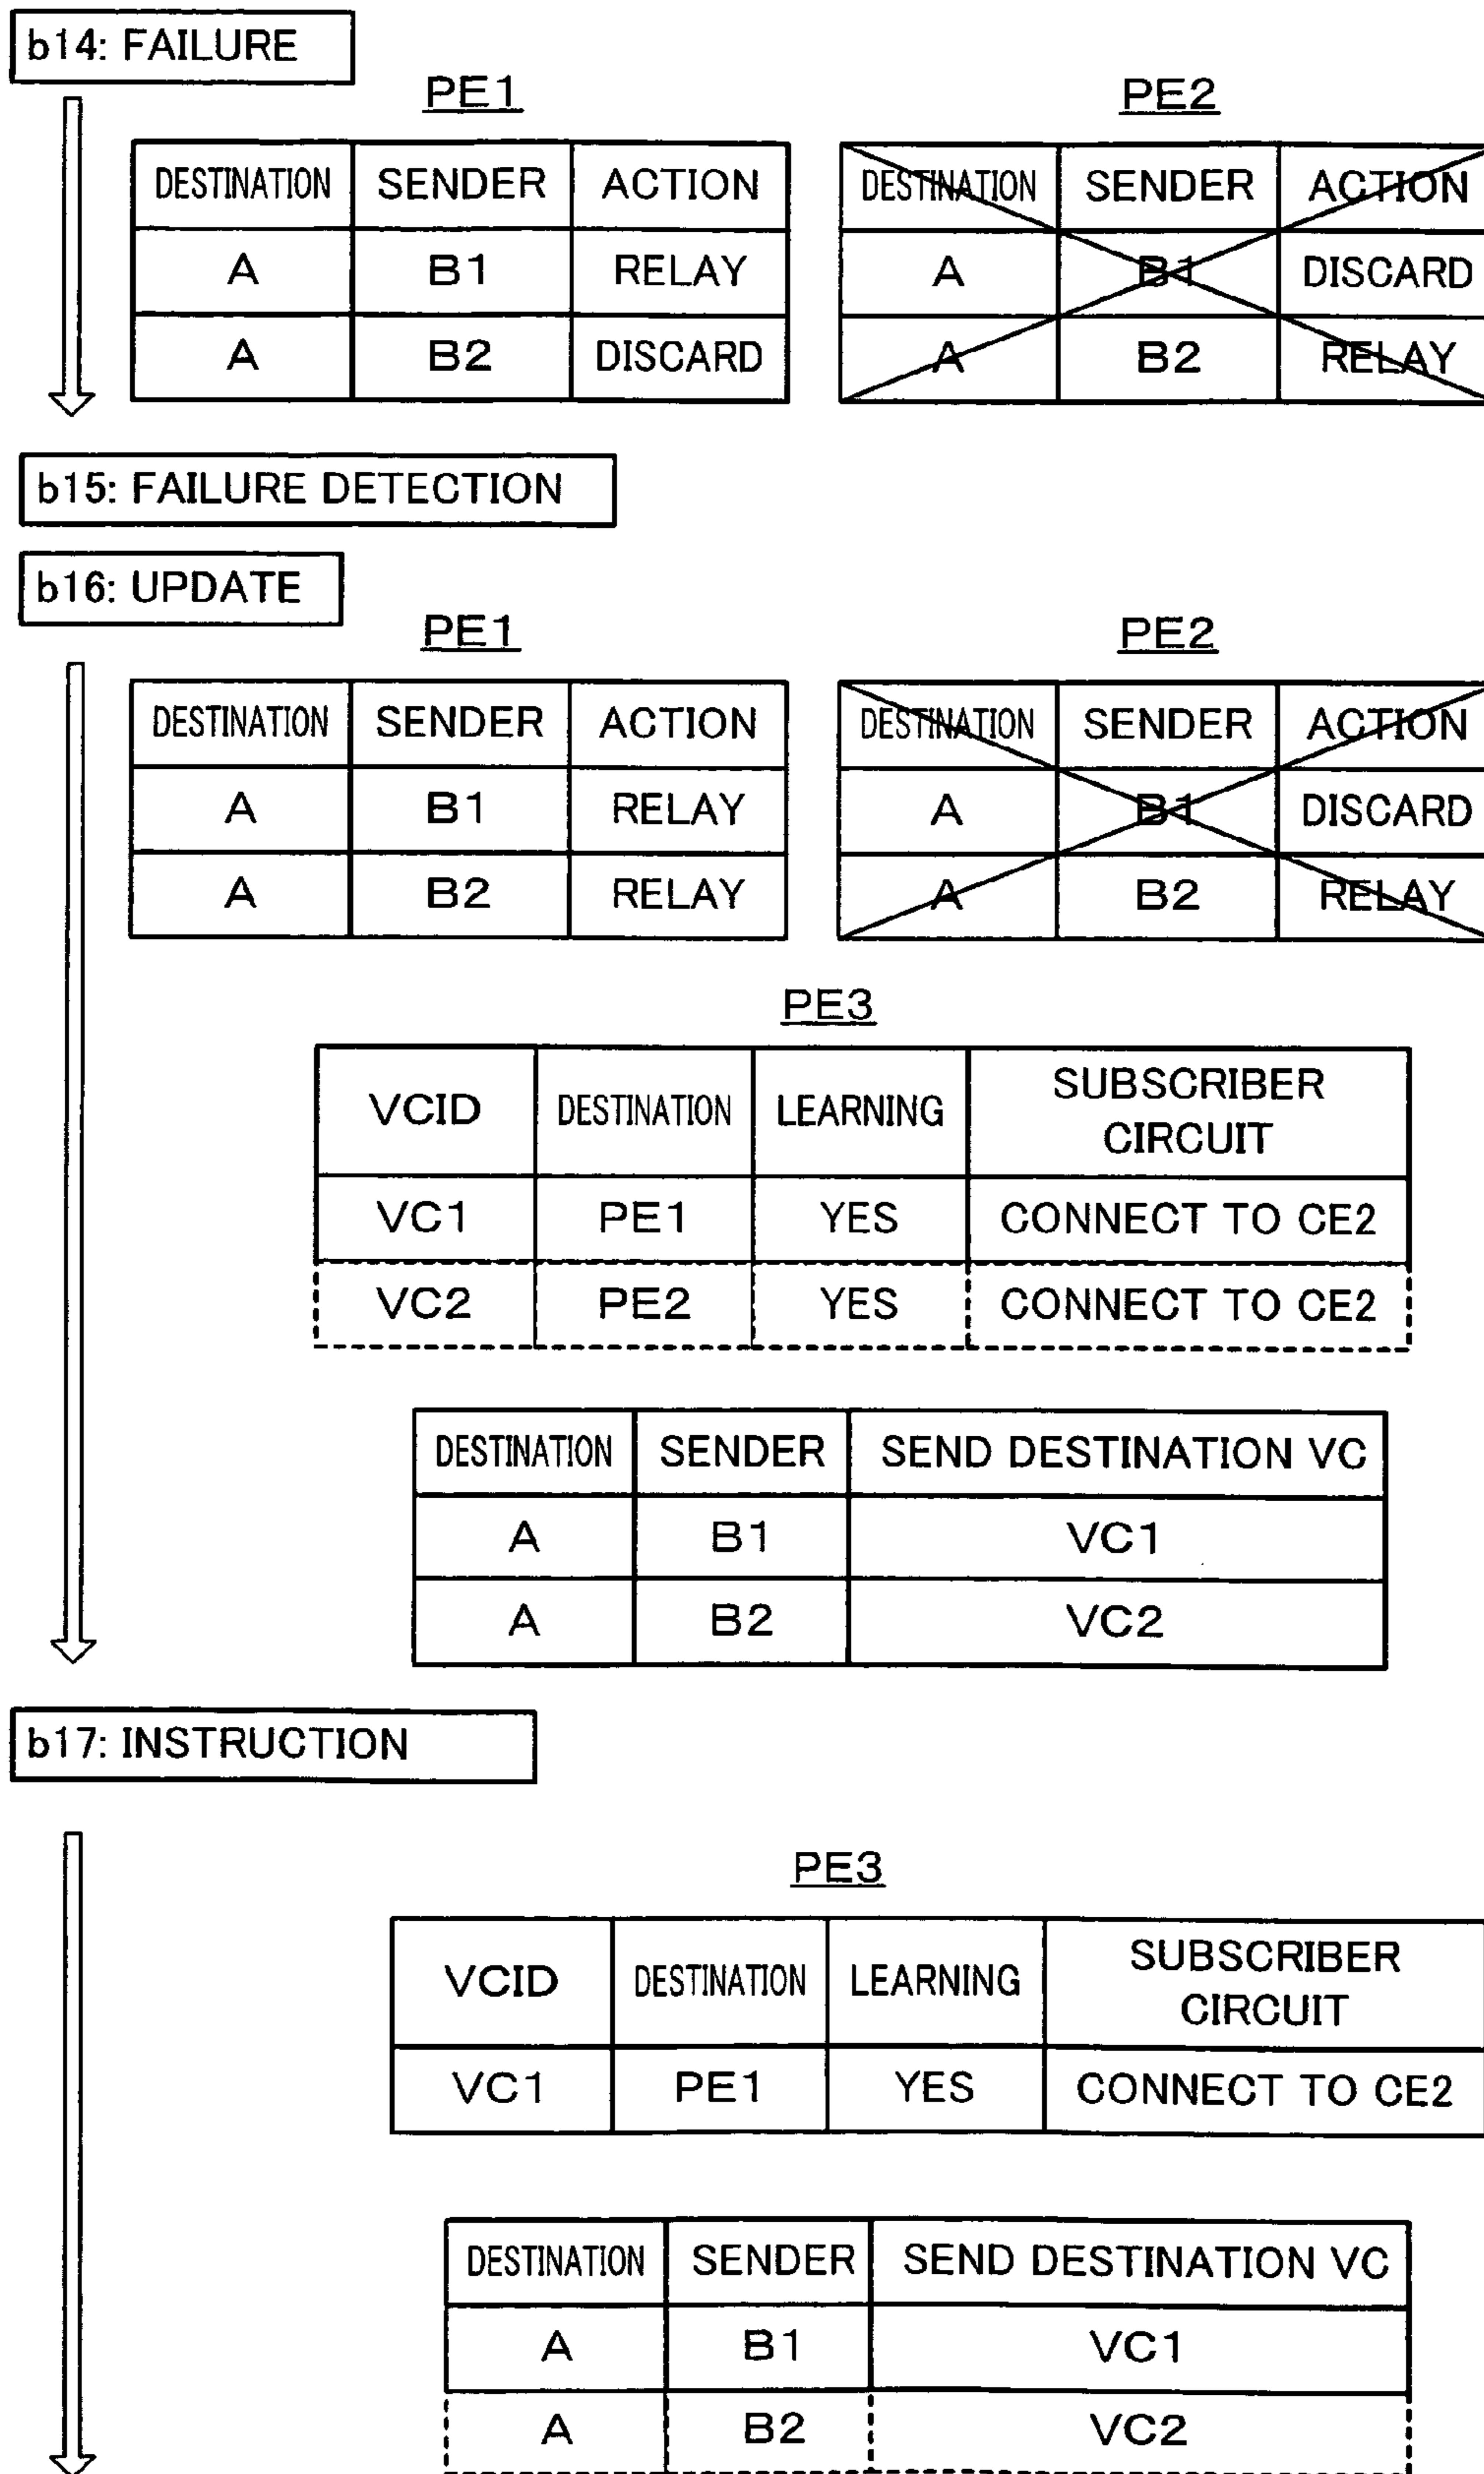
b14: FAILURE

PE1

| DESTINATION | SENDER | ACTION |
|---|---|---|
| A | B1 | RELAY |
| A | B2 | DISCARD |

PE2

| DESTINATION | SENDER | ACTION |
|---|---|---|
| A | B1 | DISCARD |
| A | B2 | RELAY |

b15: FAILURE DETECTION

b16: UPDATE

PE1

| DESTINATION | SENDER | ACTION |
|---|---|---|
| A | B1 | RELAY |
| A | B2 | RELAY |

PE2

| DESTINATION | SENDER | ACTION |
|---|---|---|
| A | B1 | DISCARD |
| A | B2 | RELAY |

PE3

| VCID | DESTINATION | LEARNING | SUBSCRIBER CIRCUIT |
|---|---|---|---|
| VC1 | PE1 | YES | CONNECT TO CE2 |
| VC2 | PE2 | YES | CONNECT TO CE2 |

| DESTINATION | SENDER | SEND DESTINATION VC |
|---|---|---|
| A | B1 | VC1 |
| A | B2 | VC2 |

b17: INSTRUCTION

PE3

| VCID | DESTINATION | LEARNING | SUBSCRIBER CIRCUIT |
|---|---|---|---|
| VC1 | PE1 | YES | CONNECT TO CE2 |

| DESTINATION | SENDER | SEND DESTINATION VC |
|---|---|---|
| A | B1 | VC1 |
| A | B2 | VC2 |